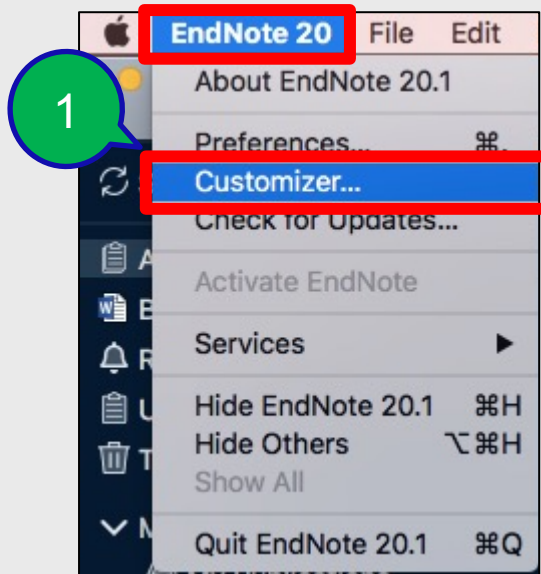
EndNote 20 File Edit

1

About EndNote 20.1

Preferences... ⌘,

Customizer...

Check for Updates...

Activate EndNote

Services ▶

Hide EndNote 20.1 ⌘H

Hide Others ⌥⌘H

Show All

Quit EndNote 20.1 ⌘Q